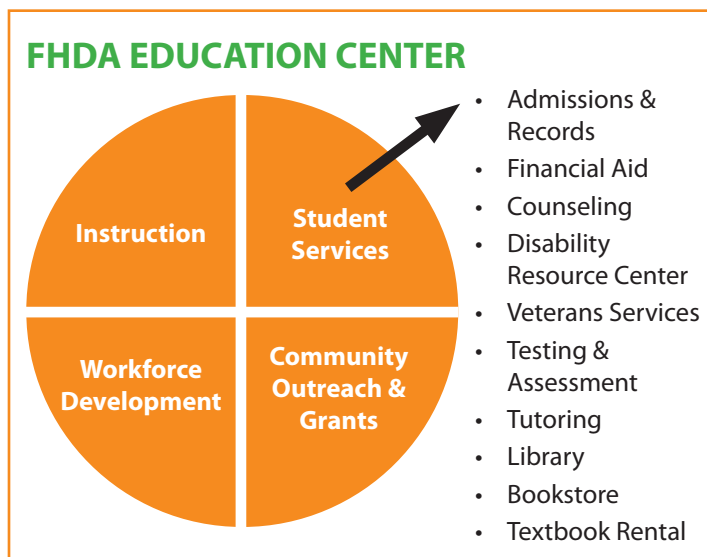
FHDA EDUCATION CENTER

Instruction

Student Services

Workforce Development

Community Outreach & Grants

- Admissions & Records
- Financial Aid
- Counseling
- Disability Resource Center
- Veterans Services
- Testing & Assessment
- Tutoring
- Library
- Bookstore
- Textbook Rental